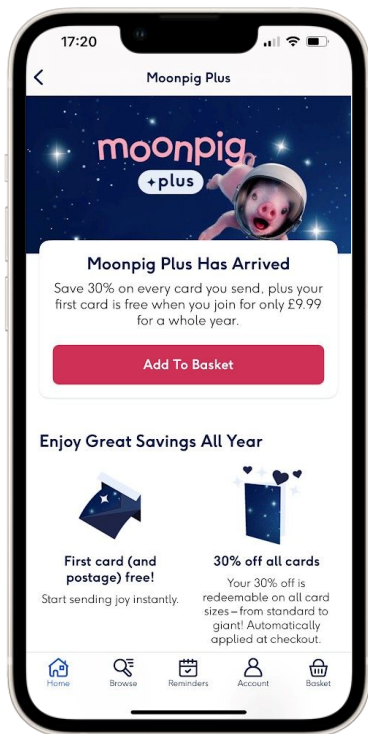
17:20

Moonpig Plus

moonpig
+plus

Moonpig Plus Has Arrived

Save 30% on every card you send, plus your first card is free when you join for only £9.99 for a whole year.

Add To Basket

Enjoy Great Savings All Year

First card (and postage) free!

Start sending joy instantly.

30% off all cards

Your 30% off is redeemable on all card sizes – from standard to giant! Automatically applied at checkout.

Home
Browse
Reminders
Account
Basket